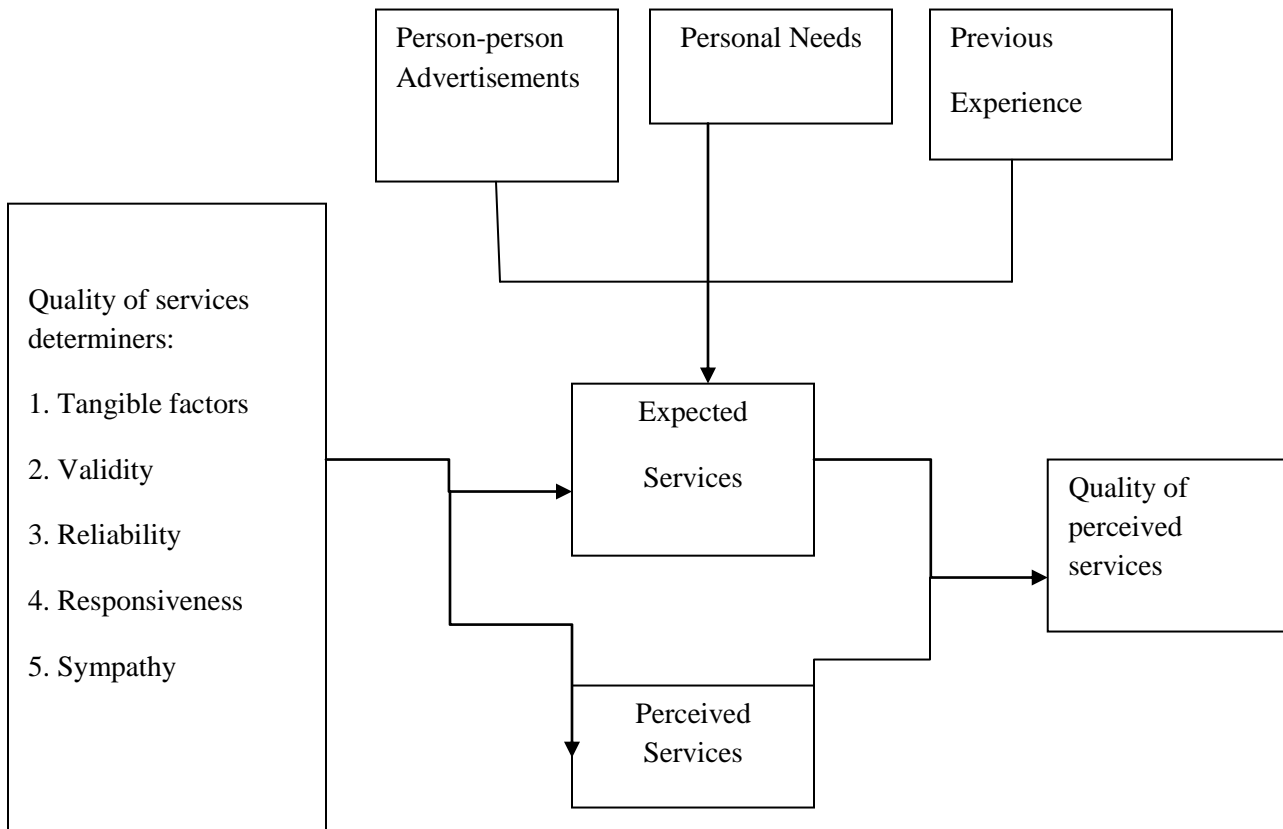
Person-person Advertisements

Personal Needs

Previous Experience

Quality of services determiners:

1. Tangible factors

2. Validity

3. Reliability

4. Responsiveness

5. Sympathy

Expected Services

Quality of perceived services

Perceived Services